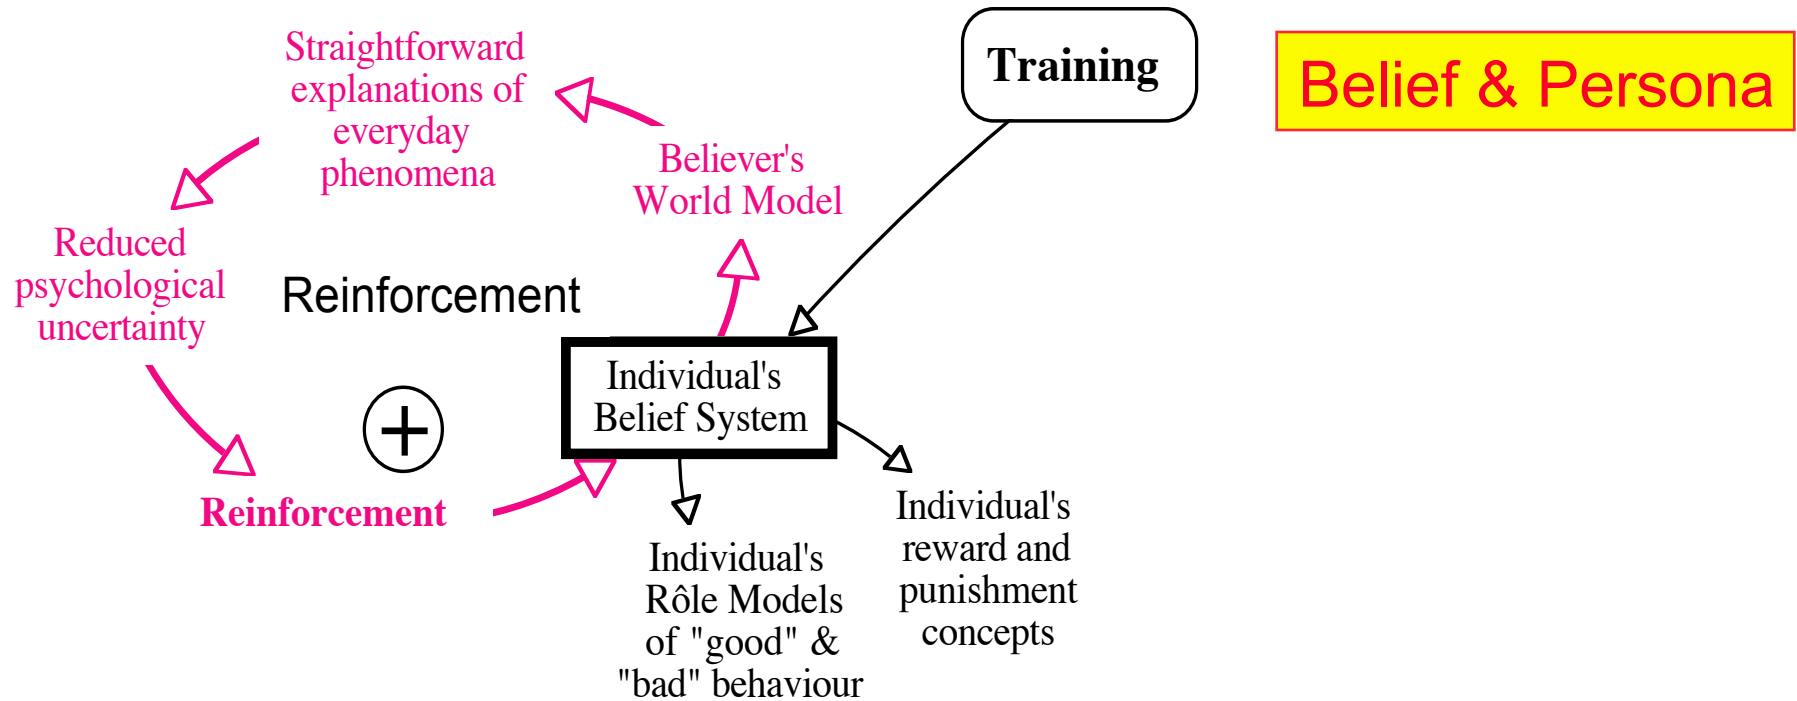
Training

Belief & Persona

Straightforward explanations of everyday phenomena

Believer's World Model

Reduced psychological uncertainty

Reinforcement

Individual's Belief System

+

Reinforcement

Individual's reward and punishment concepts

Individual's Rôle Models of "good" & "bad" behaviour